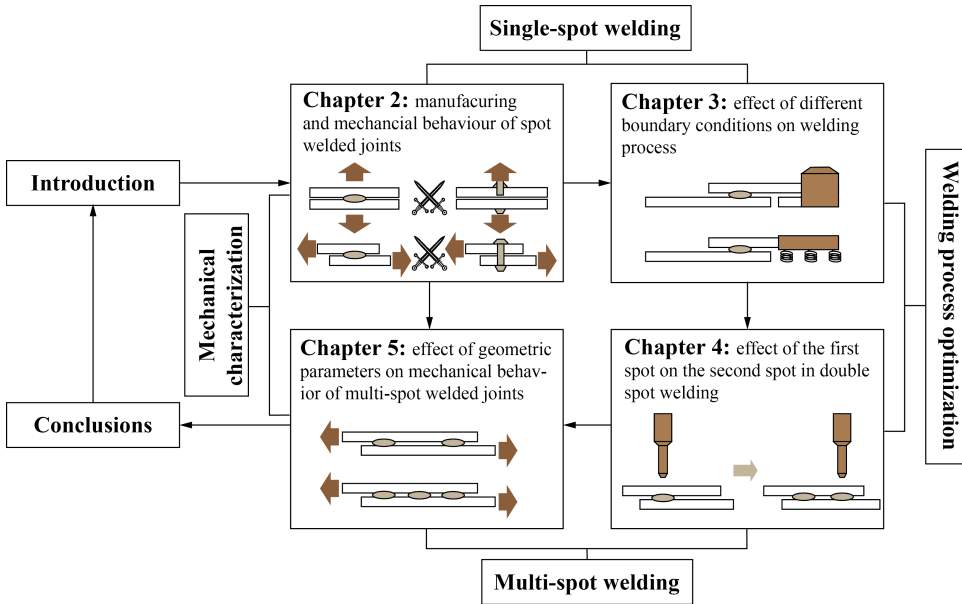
Single-spot welding

Introduction

Chapter 2: manufacuring and mechancial behaviour of spot welded joints

Chapter 3: effect of different boundary conditions on welding process

Welding process optimization

Mechanical characterization

Conclusions

Chapter 5: effect of geometric parameters on mechanical behavior of multi-spot welded joints

Chapter 4: effect of the first spot on the second spot in double spot welding

Multi-spot welding